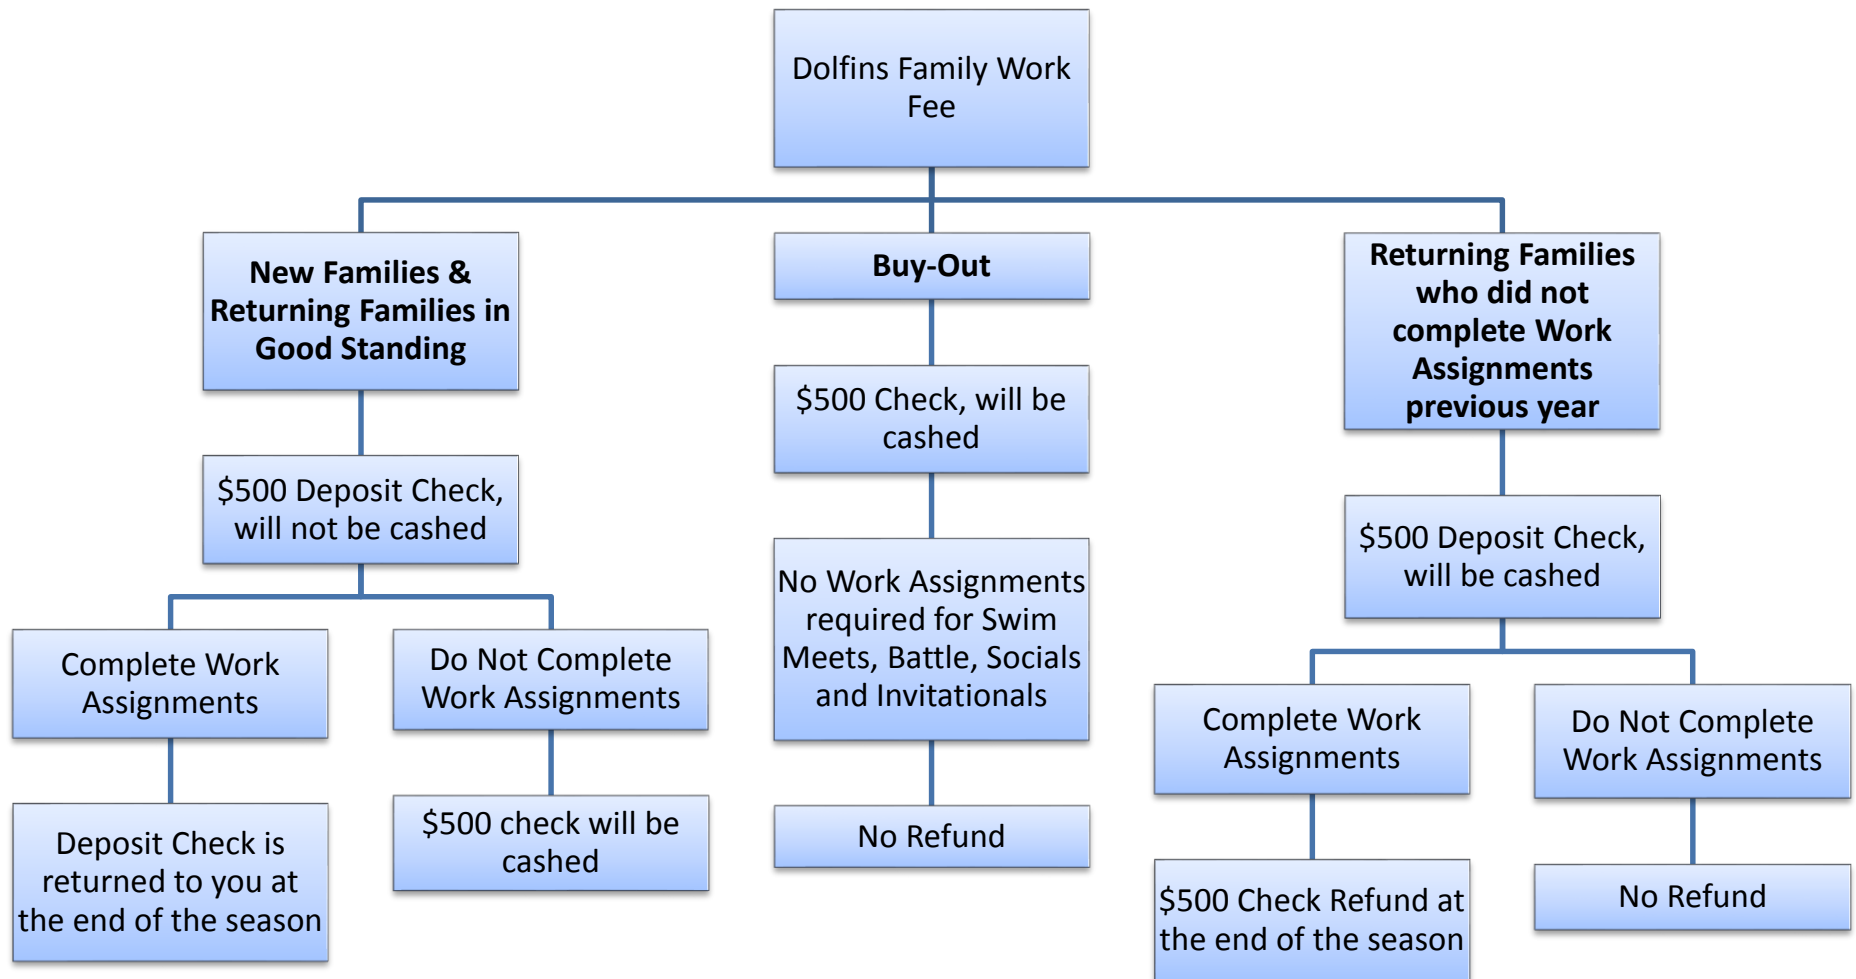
Dolfins Family Work Fee

New Families & Returning Families in Good Standing

$500 Deposit Check, will not be cashed

Complete Work Assignments

Deposit Check is returned to you at the end of the season

Do Not Complete Work Assignments

$500 check will be cashed

Buy-Out

$500 Check, will be cashed

No Work Assignments required for Swim Meets, Battle, Socials and Invitationals

No Refund

Returning Families who did not complete Work Assignments previous year

$500 Deposit Check, will be cashed

Complete Work Assignments

$500 Check Refund at the end of the season

Do Not Complete Work Assignments

No Refund